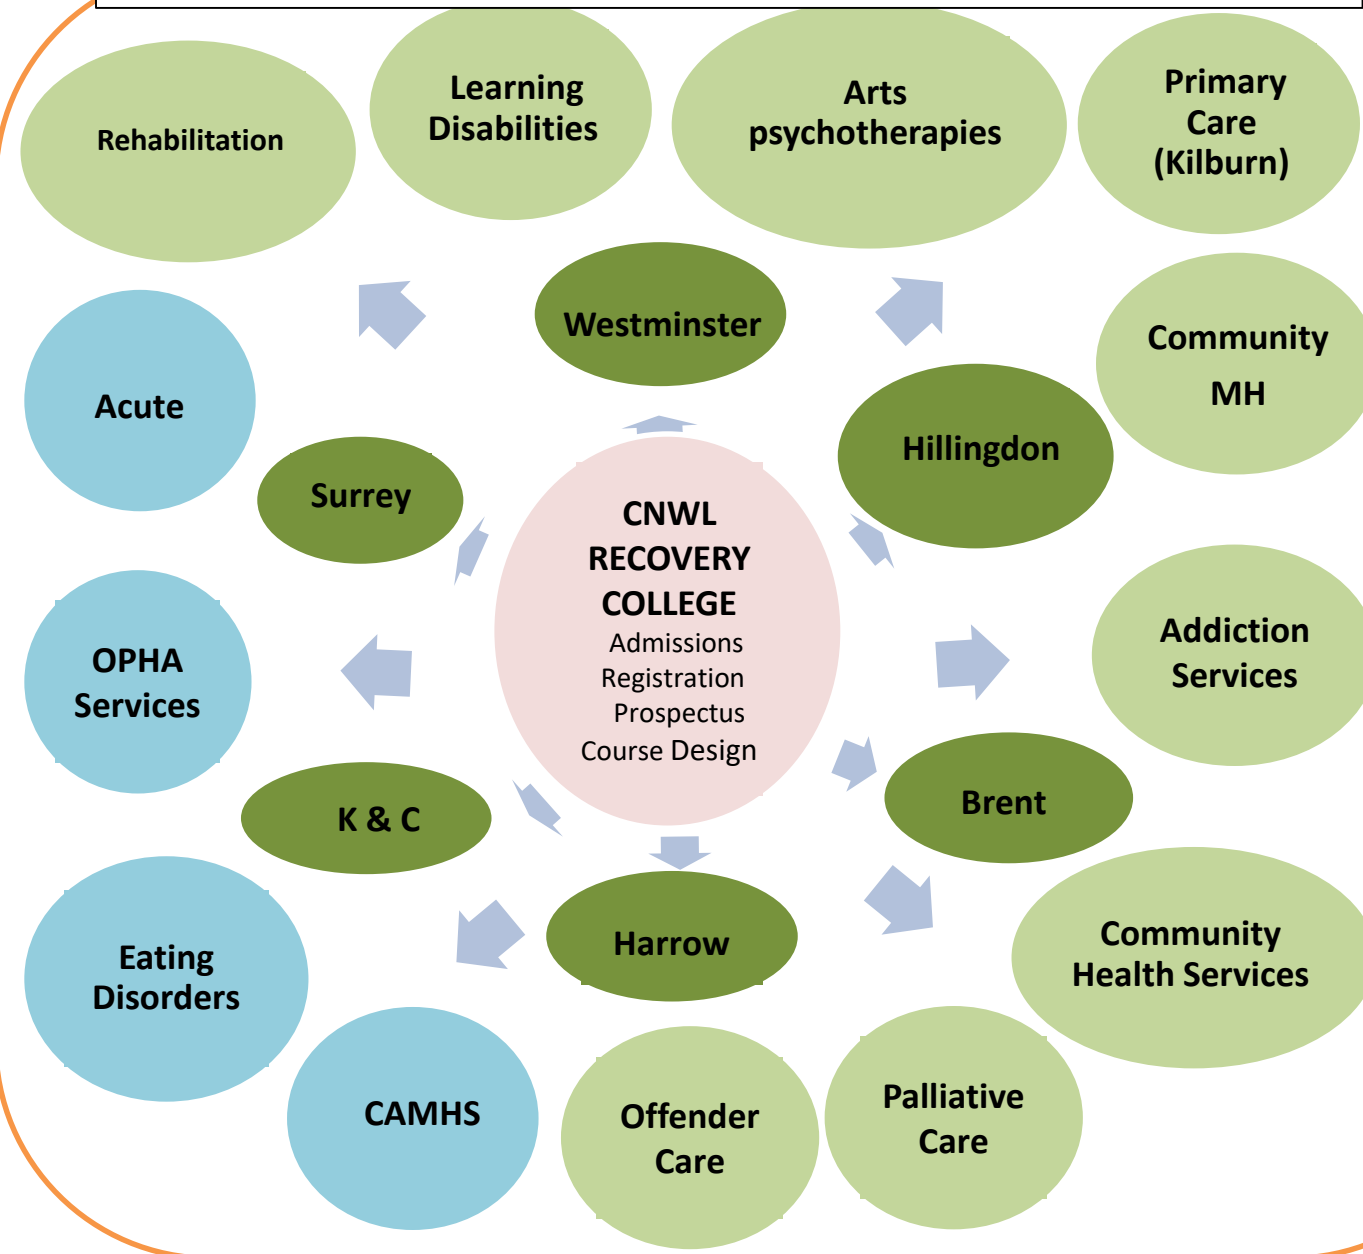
Rehabilitation

Learning Disabilities

Arts psychotherapies

Primary Care (Kilburn)

Westminster

Community MH

Acute

Hillingdon

Surrey

CNWL RECOVERY COLLEGE
Admissions
Registration
Prospectus
Course Design

Addiction Services

OPHA Services

Brent

K & C

Harrow

Eating Disorders

Community Health Services

CAMHS

Offender Care

Palliative Care